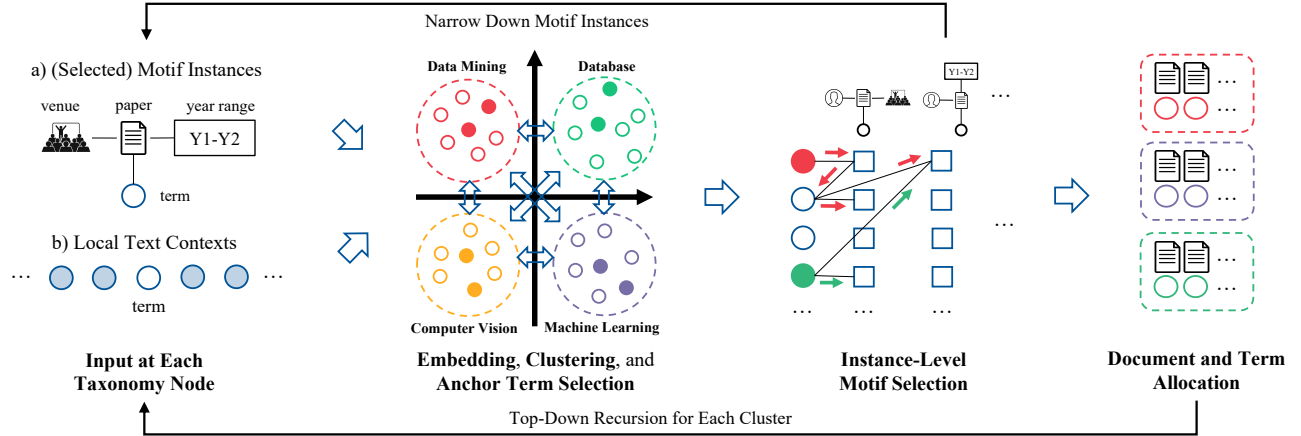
Narrow Down Motif Instances

a) (Selected) Motif Instances

venue

paper

year range

Y1-Y2

term

b) Local Text Contexts

…

…

term

Data Mining

Database

Computer Vision

Machine Learning

Y1-Y2

…

…

…

…

…

…

…

Input at Each Taxonomy Node

Embedding, Clustering, and Anchor Term Selection

Instance-Level Motif Selection

Document and Term Allocation

Top-Down Recursion for Each Cluster